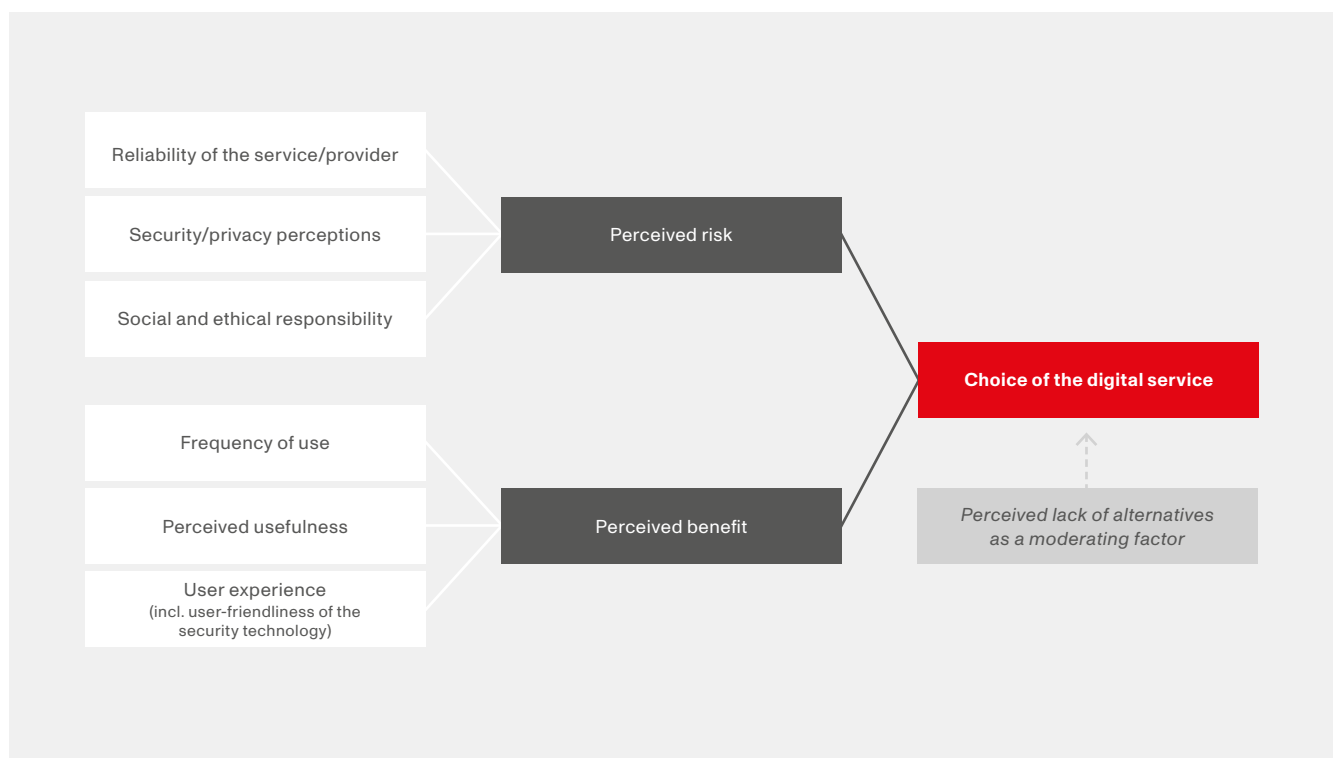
Reliability of the service/provider

Security/privacy perceptions

Social and ethical responsibility

Perceived risk

Choice of the digital service

Frequency of use

Perceived usefulness

User experience
(incl. user-friendliness of the security technology)

Perceived benefit

Perceived lack of alternatives as a moderating factor